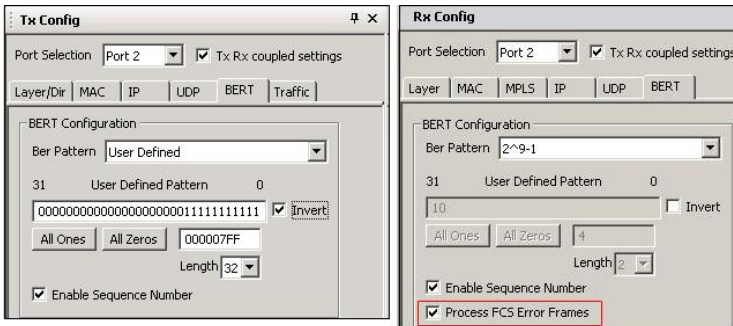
Tx Config

Port Selection Port 2 Tx Rx coupled settings

Layer/Dir MAC IP UDP BERT Traffic

BERT Configuration

Ber Pattern User Defined

31 User Defined Pattern 0

00000000000000000000011111111111 Invert

All Ones All Zeros 000007FF

Length 32

Enable Sequence Number

Rx Config

Port Selection Port 2 Tx Rx coupled settings

Layer MAC MPLS IP UDP BERT

BERT Configuration

Ber Pattern 2^9-1

31 User Defined Pattern 0

10 Invert

All Ones All Zeros 4

Length 2

Enable Sequence Number

Process FCS Error Frames